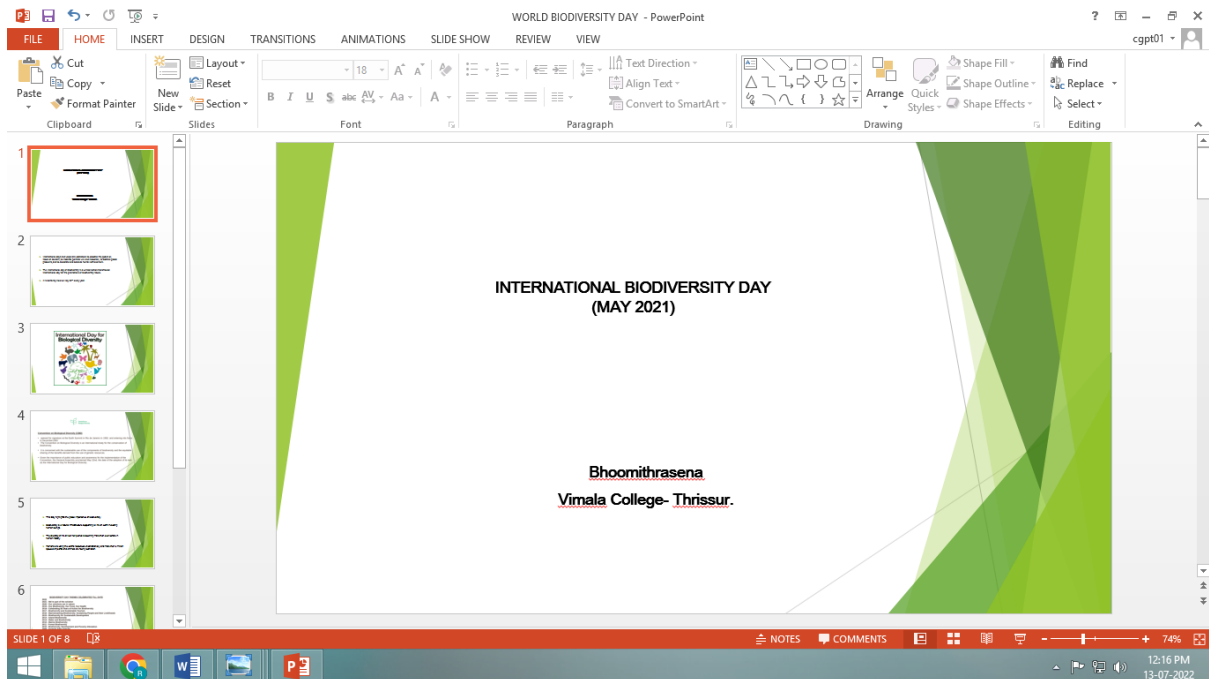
WORLD BIODIVERSITY DAY - PowerPoint

? – ✕

FILE HOME INSERT DESIGN TRANSITIONS ANIMATIONS SLIDE SHOW REVIEW VIEW cgpt01

Cut
Copy
Paste
Format Painter
Clipboard

New Slide
Layout
Reset
Section
Slides

18
B I U S abc AV Aa A
Font

Text Direction
Align Text
Convert to SmartArt
Paragraph

Arrange Quick Styles
Shape Fill
Shape Outline
Shape Effects
Drawing

Find
Replace
Select
Editing

1
2
3
International Day for Biological Diversity
4
5
6

INTERNATIONAL BIODIVERSITY DAY
(MAY 2021)

Bhoomithrasena
Vimala College- Thrissur.

SLIDE 1 OF 8 NOTES COMMENTS 74%

12:16 PM
13-07-2022